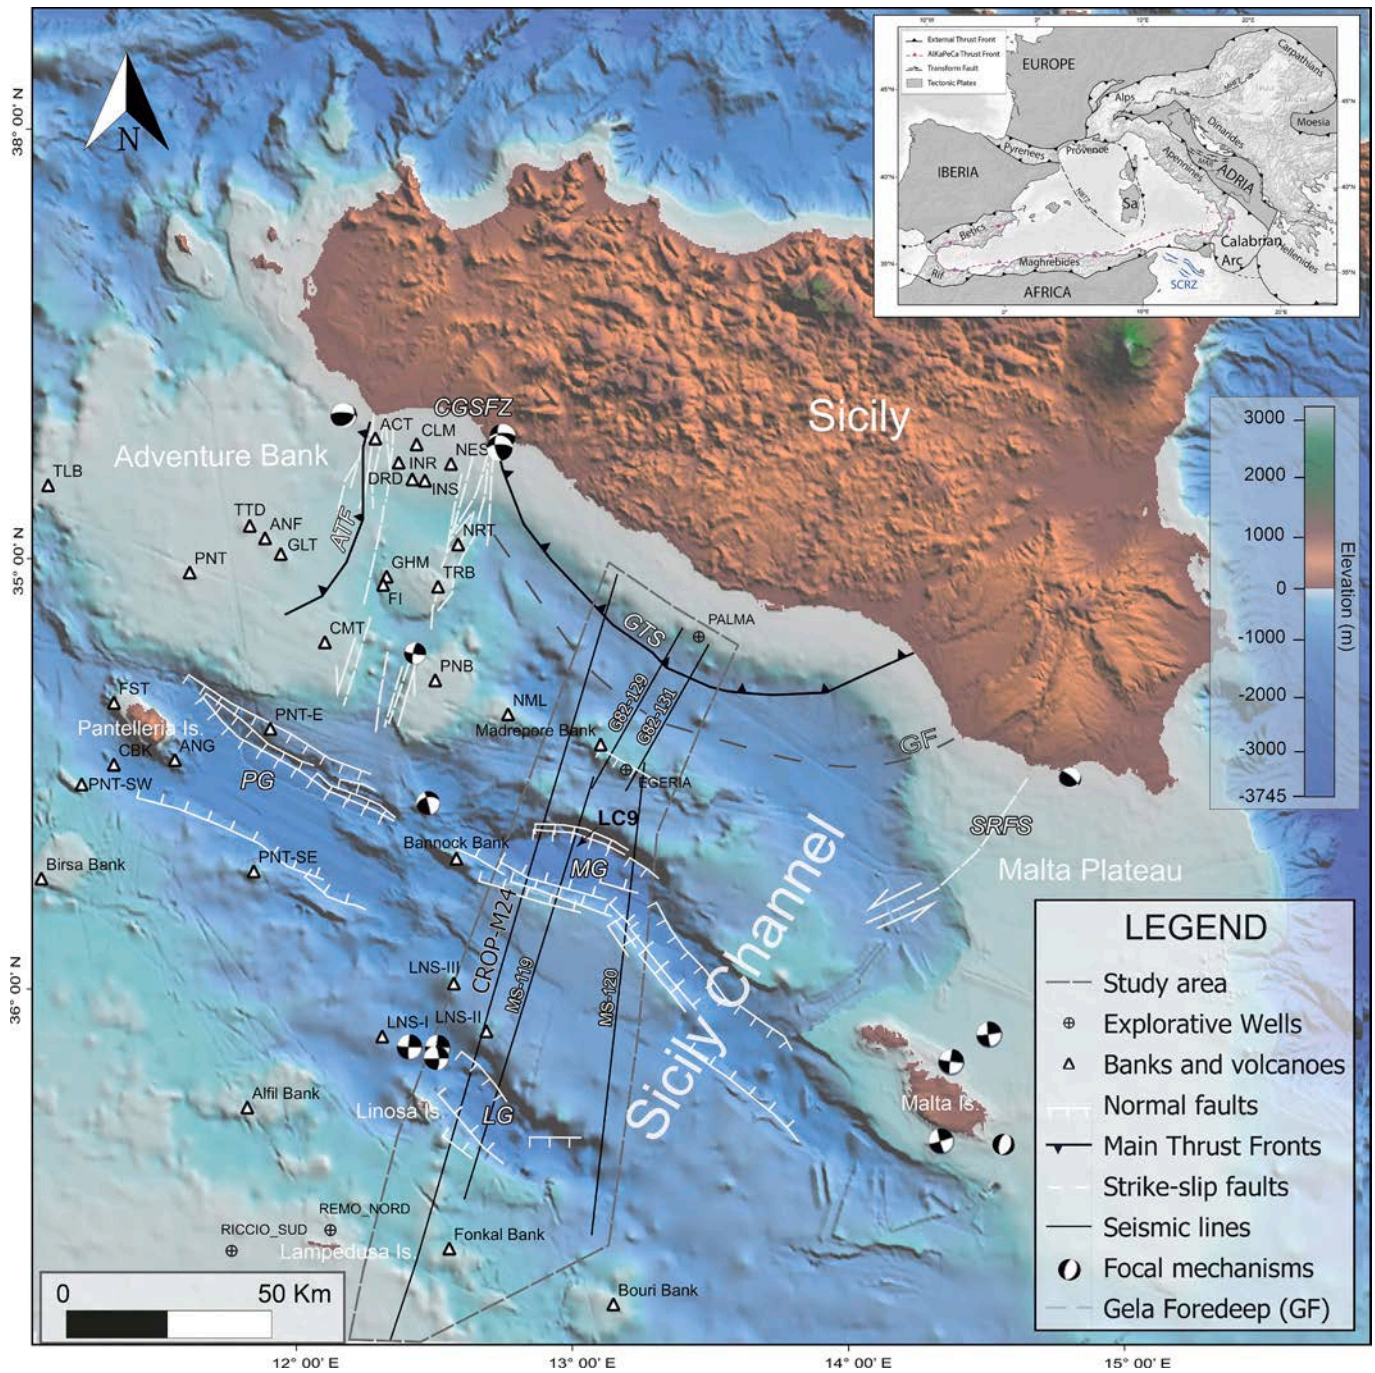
N

38° 00' N

35° 00' N

36° 00' N

External Thrust Front
AlKaPeCa Thrust Front
Transform fault
Tectonic Plates

EUROPE
Carpathians
Alps
Moesia
Dinarides
Pyrenees
Provence
IBERIA
Apennines
ADRIA
Sa
Betics
Calabrian Arc
Hellenides
Rif
Maghrebides
AFRICA
SCRZ

Sicily

3000
2000
1000
0
-1000
-2000
-3000
-3745
Elevation (m)

CGSFZ
Adventure Bank
ACT
CLM
NES
INR
DRD
INS
TLB
TTD
ANF
GLT
ATF
NRT
PNT
GHM
TRB
FI
CMT
PALMA
GTS
PNB
FST
NML
G82-129
G82-131
PNT-E
Pantelleria Is.
Madrepore Bank
CBK
ANG
GF
PNT-SW
PG
EGERIA
SRFS
LC9
Bannock Bank
Birsa Bank
PNT-SE
MG
Malta Plateau
Sicily Channel
CROP-M24
LNS-III
MS-119
MS-120
LNS-I
LNS-II
Alfil Bank
Linosa Is.
LG
Malta Is.
REMO_NORD
RICCIO_SUD
Lampedusa Is.
Fonkal Bank
Bouri Bank

0
50 Km

12° 00' E
13° 00' E
14° 00' E
15° 00' E

LEGEND
Study area
Explorative Wells
Banks and volcanoes
Normal faults
Main Thrust Fronts
Strike-slip faults
Seismic lines
Focal mechanisms
Gela Foredeep (GF)